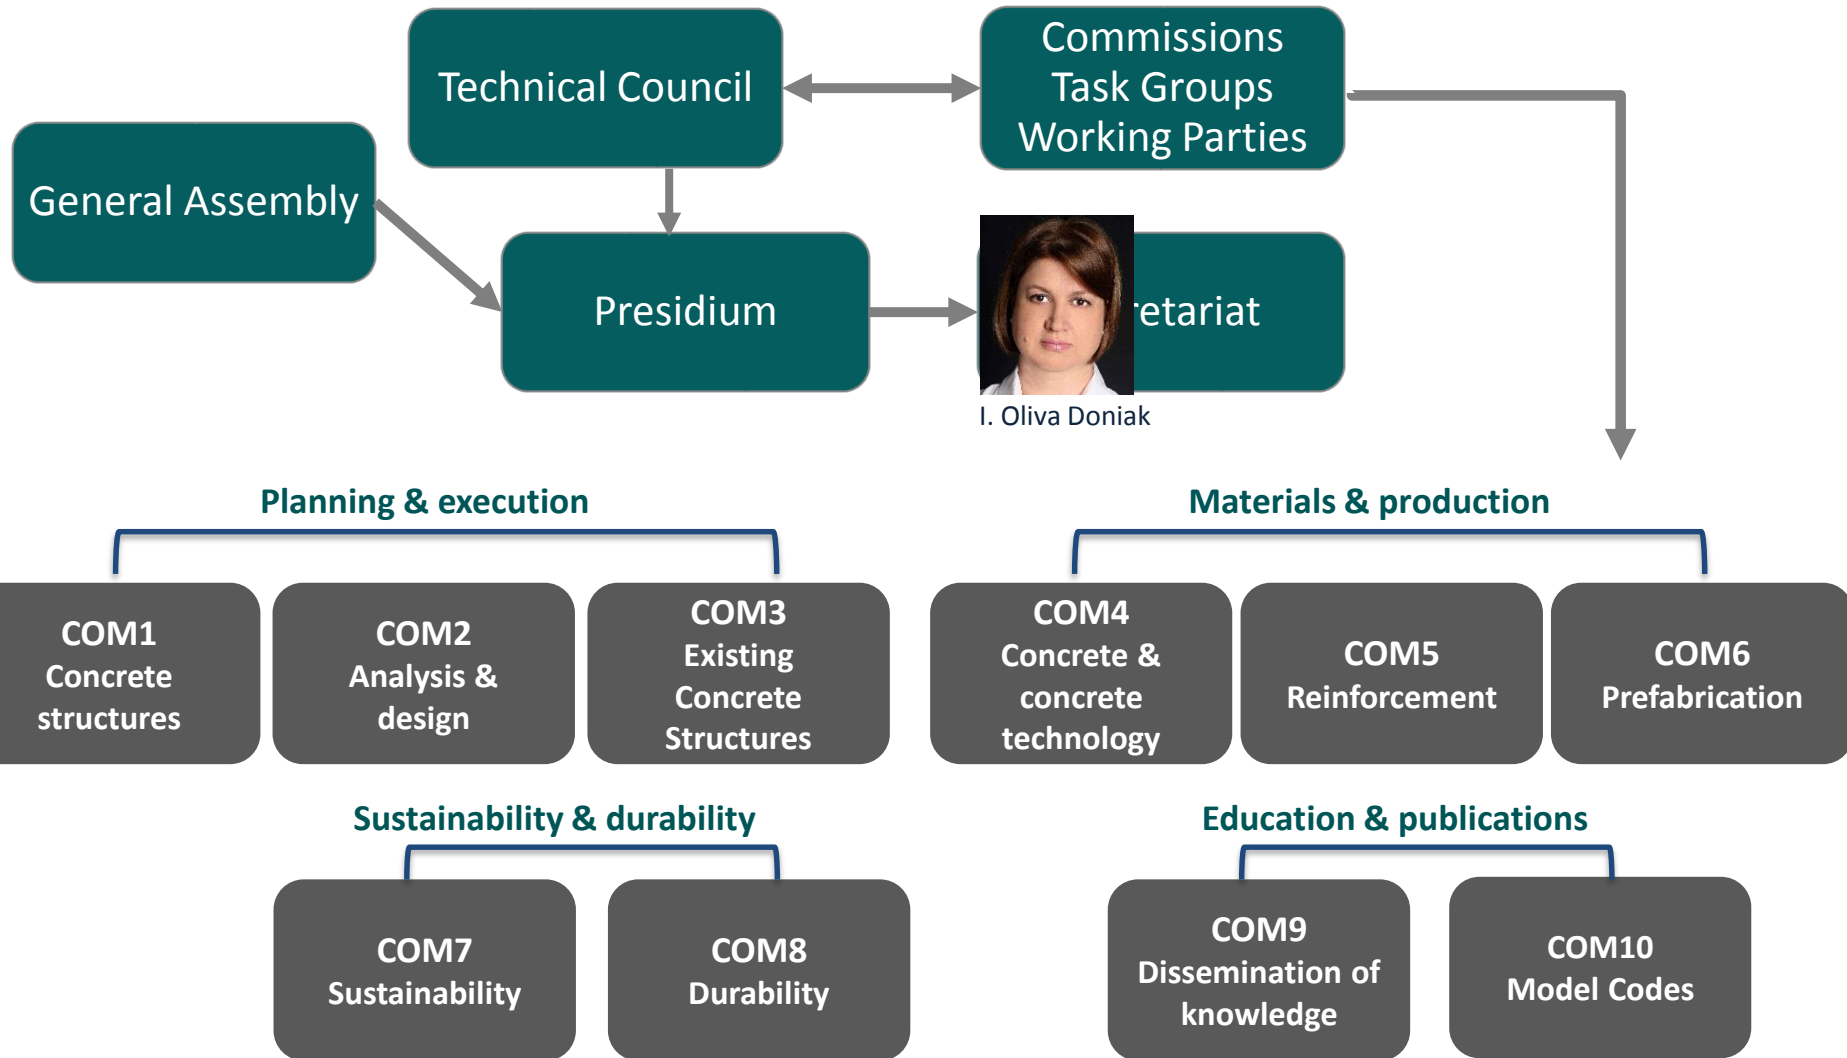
Technical Council

Commissions
Task Groups
Working Parties

General Assembly

Presidium

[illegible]etariat

I. Oliva Doniak

Planning & execution

COM1
Concrete structures

COM2
Analysis & design

COM3
Existing Concrete Structures

Materials & production

COM4
Concrete & concrete technology

COM5
Reinforcement

COM6
Prefabrication

Sustainability & durability

COM7
Sustainability

COM8
Durability

Education & publications

COM9
Dissemination of knowledge

COM10
Model Codes